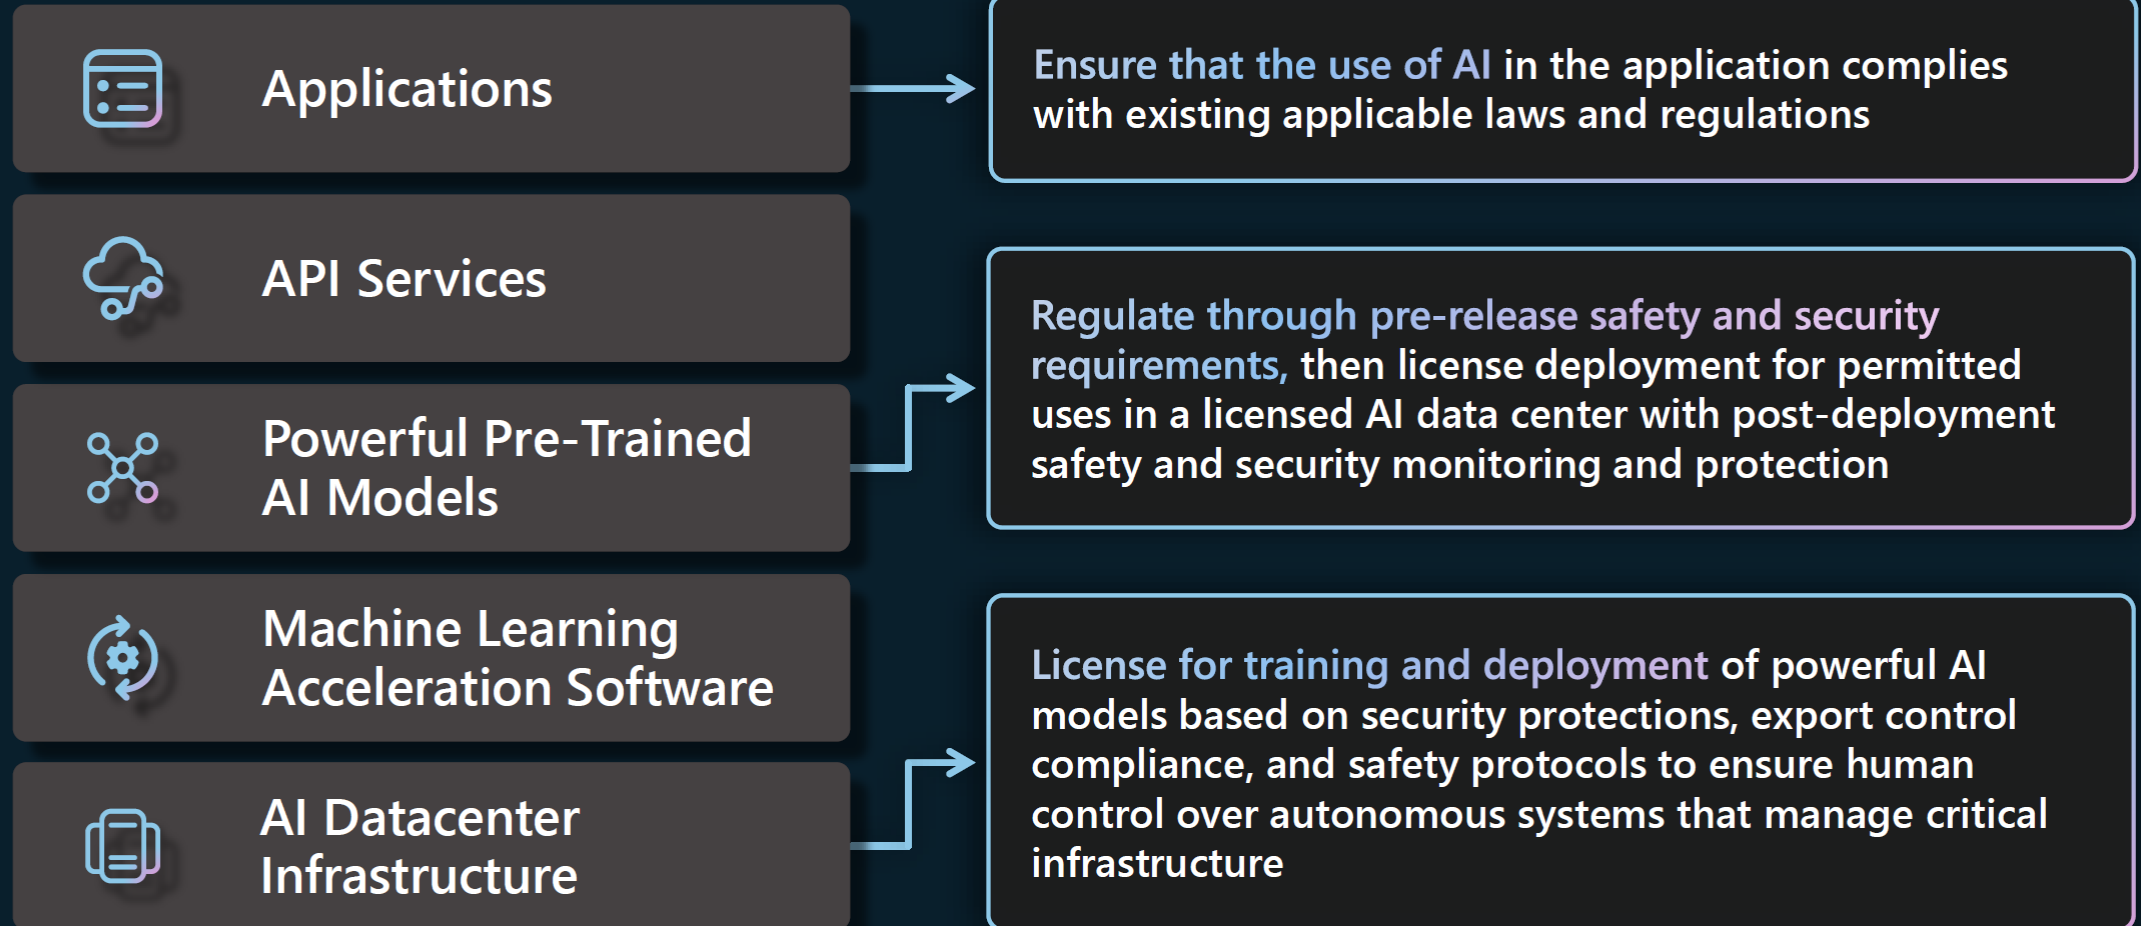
Applications

API Services

Powerful Pre-Trained AI Models

Machine Learning Acceleration Software

AI Datacenter Infrastructure

Ensure that the use of AI in the application complies with existing applicable laws and regulations

Regulate through pre-release safety and security requirements, then license deployment for permitted uses in a licensed AI data center with post-deployment safety and security monitoring and protection

License for training and deployment of powerful AI models based on security protections, export control compliance, and safety protocols to ensure human control over autonomous systems that manage critical infrastructure